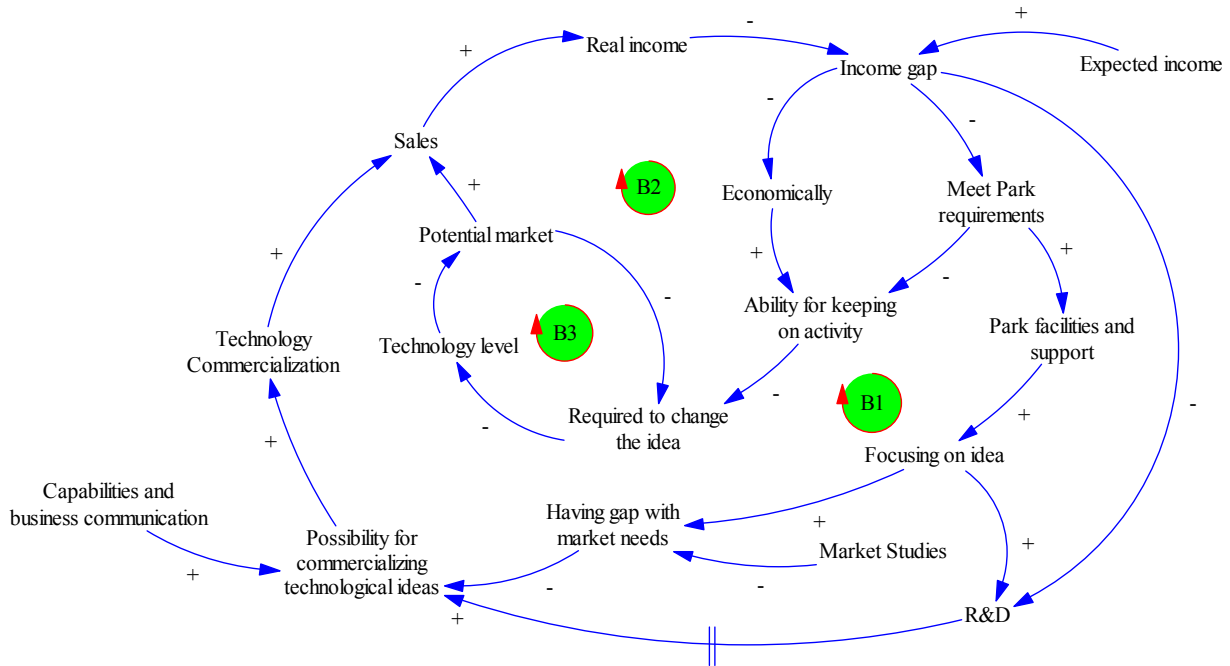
+
-
+
Real income
Income gap
Expected income
Sales
-
-
+
B2
Economically
Meet Park requirements
+
Potential market
+
+
-
-
Ability for keeping on activity
-
Park facilities and support
Technology Commercialization
Technology level
B3
-
-
B1
Required to change the idea
+
+
-
Focusing on idea
Capabilities and business communication
Possibility for commercializing technological ideas
Having gap with market needs
+
Market Studies
+
+
-
-
+
R&D